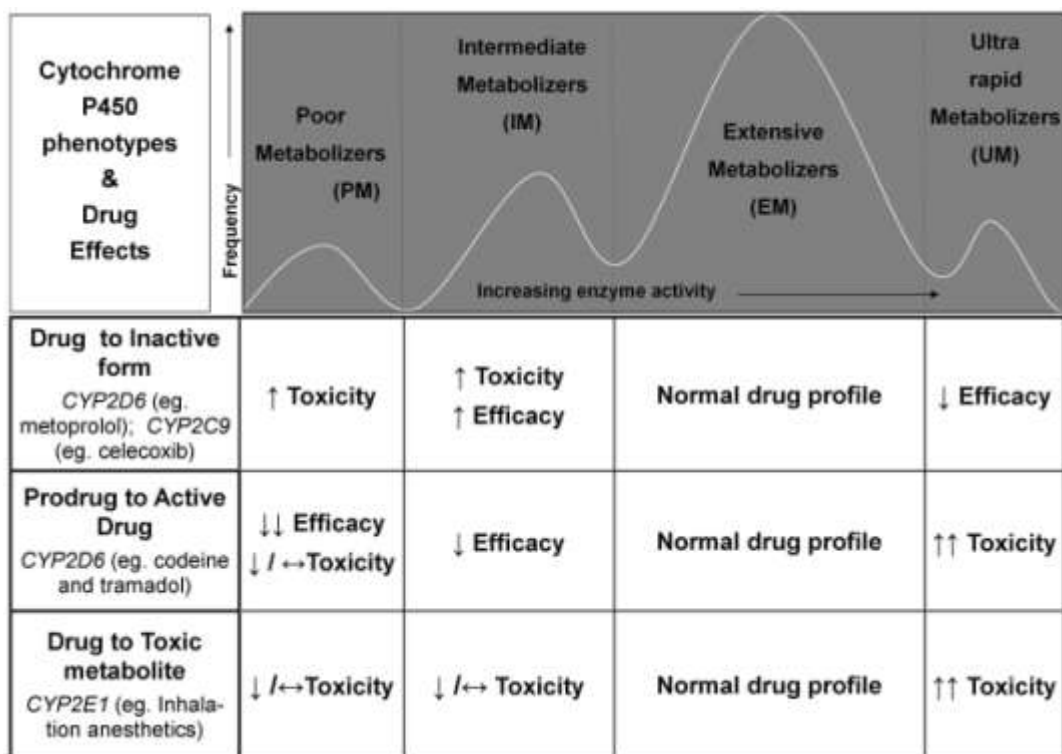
| Cytochrome P450 phenotypes & Drug Effects | Poor Metabolizers (PM) | Intermediate Metabolizers (IM) | Extensive Metabolizers (EM) | Ultra rapid Metabolizers (UM) |
|---|---|---|---|---|
| Drug to Inactive form *CYP2D6* (eg. metoprolol); *CYP2C9* (eg. celecoxib) | ↑ Toxicity | ↑ Toxicity ↑ Efficacy | Normal drug profile | ↓ Efficacy |
| Prodrug to Active Drug *CYP2D6* (eg. codeine and tramadol) | ↓↓ Efficacy ↓ / ↔Toxicity | ↓ Efficacy | Normal drug profile | ↑↑ Toxicity |
| Drug to Toxic metabolite *CYP2E1* (eg. Inhalation anesthetics) | ↓ /↔Toxicity | ↓ /↔ Toxicity | Normal drug profile | ↑↑ Toxicity |

Frequency

Increasing enzyme activity